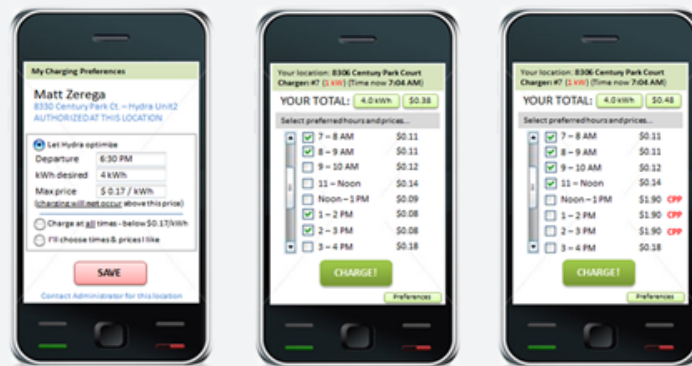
My Charging Preferences

Matt Zerega
8330 Century Park Ct. – Hydra Unit2
AUTHORIZED AT THIS LOCATION

Let Hydra optimize
Departure 6:30 PM
kWh desired 4 kWh
Max price $ 0.17 / kWh
(charging will not occur above this price)

Charge at all times - below $0.17/kWh

I'll choose times & prices I like

SAVE

Contact Administrator for this location

Your location: 8306 Century Park Court
Charger: #7 (1 kW) (Time now 7:04 AM)

YOUR TOTAL: 4.0 kWh $0.38

Select preferred hours and prices...

| | | |
|---|---|---|
| ☑ | 7 – 8 AM | $0.11 |
| ☑ | 8 – 9 AM | $0.11 |
| ☐ | 9 – 10 AM | $0.12 |
| ☐ | 10 – 11 AM | $0.14 |
| ☐ | 11 – Noon | $0.14 |
| ☐ | Noon – 1 PM | $0.09 |
| ☑ | 1 – 2 PM | $0.08 |
| ☑ | 2 – 3 PM | $0.08 |
| ☐ | 3 – 4 PM | $0.18 |

CHARGE!

Preferences

Your location: 8306 Century Park Court
Charger: #7 (1 kW) (Time now 7:04 AM)

YOUR TOTAL: 4.0 kWh $0.48

Select preferred hours and prices...

| | | | |
|---|---|---|---|
| ☑ | 7 – 8 AM | $0.11 | |
| ☑ | 8 – 9 AM | $0.11 | |
| ☑ | 9 – 10 AM | $0.12 | |
| ☑ | 11 – Noon | $0.14 | |
| ☐ | Noon – 1 PM | $1.90 | CPP |
| ☐ | 1 – 2 PM | $1.90 | CPP |
| ☐ | 2 – 3 PM | $1.90 | CPP |
| ☐ | 3 – 4 PM | $0.18 | |

CHARGE!

Preferences